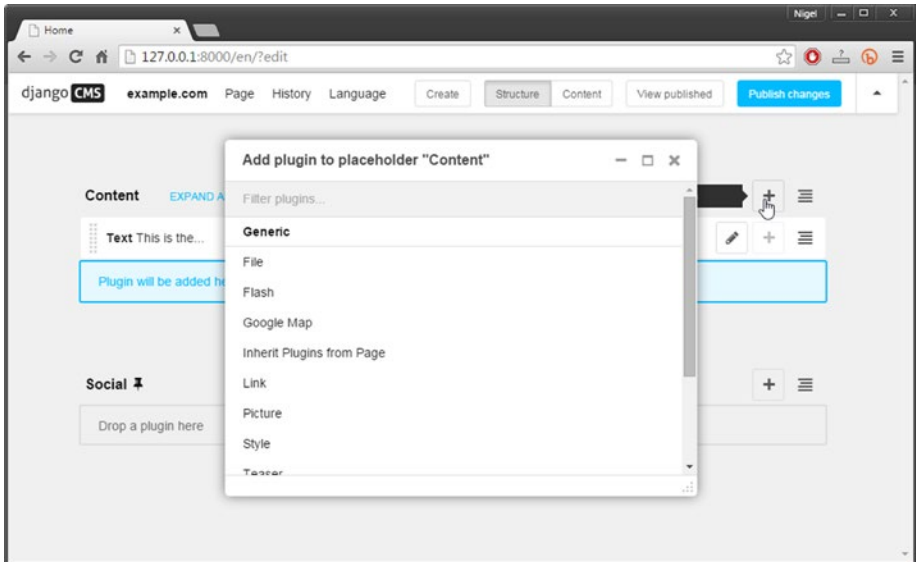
Home ×

Nigel

127.0.0.1:8000/en/?edit

django CMS example.com Page History Language Create Structure Content View published Publish changes

Add plugin to placeholder "Content"

Content EXPAND A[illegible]

Text This is the...

Plugin will be added h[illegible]

Filter plugins...

Generic

File

Flash

Google Map

Inherit Plugins from Page

Link

Picture

Style

Teaser

Social

Drop a plugin here